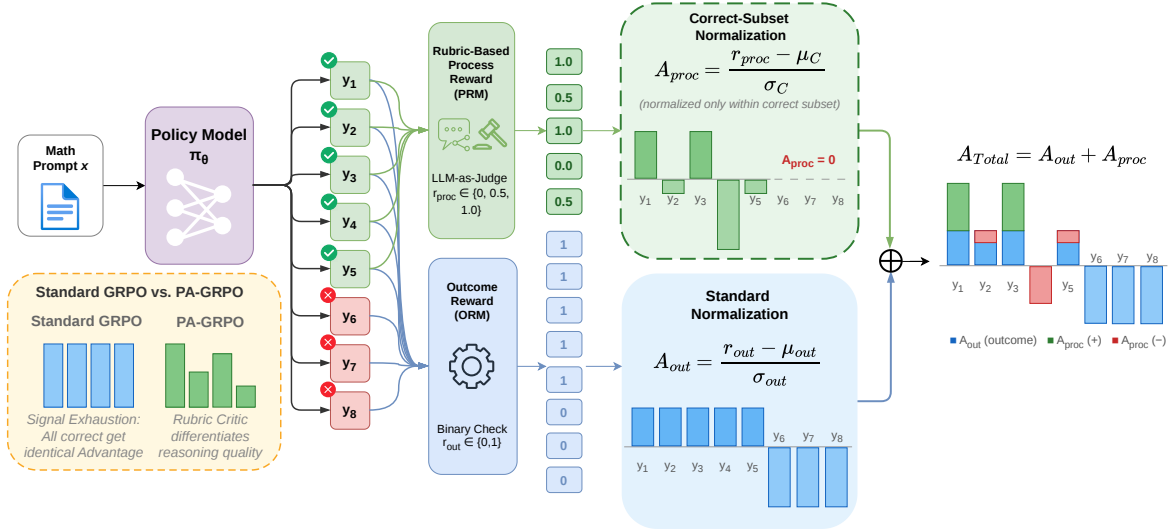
Math Prompt $x$

Policy Model $\pi_\theta$

$y_1$
$y_2$
$y_3$
$y_4$
$y_5$
$y_6$
$y_7$
$y_8$

Rubric-Based Process Reward (PRM)

LLM-as-Judge $r_{proc} \in \{0, 0.5, 1.0\}$

1.0
0.5
1.0
0.0
0.5

Outcome Reward (ORM)

Binary Check $r_{out} \in \{0,1\}$

1
1
1
1
1
0
0
0

Correct-Subset Normalization

$A_{proc} = \frac{r_{proc} - \mu_C}{\sigma_C}$

(normalized only within correct subset)

$A_{proc} = 0$

$y_1$ $y_2$ $y_3$ $y_4$ $y_5$ $y_6$ $y_7$ $y_8$

Standard Normalization

$A_{out} = \frac{r_{out} - \mu_{out}}{\sigma_{out}}$

$y_1$ $y_2$ $y_3$ $y_4$ $y_5$ $y_6$ $y_7$ $y_8$

$A_{Total} = A_{out} + A_{proc}$

$y_1$ $y_2$ $y_3$ $y_5$ $y_6$ $y_7$ $y_8$

$A_{out}$ (outcome) $A_{proc}$ (+) $A_{proc}$ (−)

Standard GRPO vs. PA-GRPO

Standard GRPO

PA-GRPO

Signal Exhaustion: All correct get identical Advantage

Rubric Critic differentiates reasoning quality